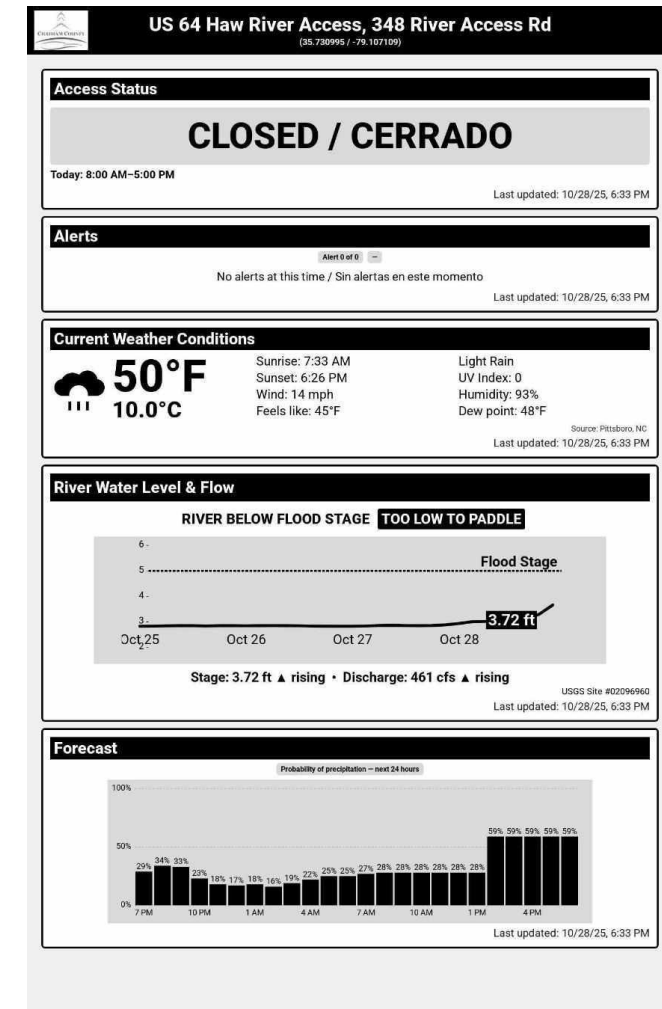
CHATHAM COUNTY

US 64 Haw River Access, 348 River Access Rd
(35.730995 / -79.107109)

Access Status

CLOSED / CERRADO

Today: 8:00 AM–5:00 PM

Last updated: 10/28/25, 6:33 PM

Alerts

Alert 0 of 0 –

No alerts at this time / Sin alertas en este momento

Last updated: 10/28/25, 6:33 PM

Current Weather Conditions

50°F
10.0°C

Sunrise: 7:33 AM
Sunset: 6:26 PM
Wind: 14 mph
Feels like: 45°F

Light Rain
UV Index: 0
Humidity: 93%
Dew point: 48°F

Source: Pittsboro, NC
Last updated: 10/28/25, 6:33 PM

River Water Level & Flow

RIVER BELOW FLOOD STAGE TOO LOW TO PADDLE

6
5
4
3
2
Flood Stage
3.72 ft
Oct 25 Oct 26 Oct 27 Oct 28

Stage: 3.72 ft ▲ rising • Discharge: 461 cfs ▲ rising

USGS Site #02096960
Last updated: 10/28/25, 6:33 PM

Forecast

Probability of precipitation — next 24 hours

100%
50%
0%

29% 34% 33% 23% 18% 17% 18% 16% 19% 22% 25% 25% 27% 28% 28% 28% 28% 28% 28% 59% 59% 59% 59% 59%

7 PM 10 PM 1 AM 4 AM 7 AM 10 AM 1 PM 4 PM

Last updated: 10/28/25, 6:33 PM